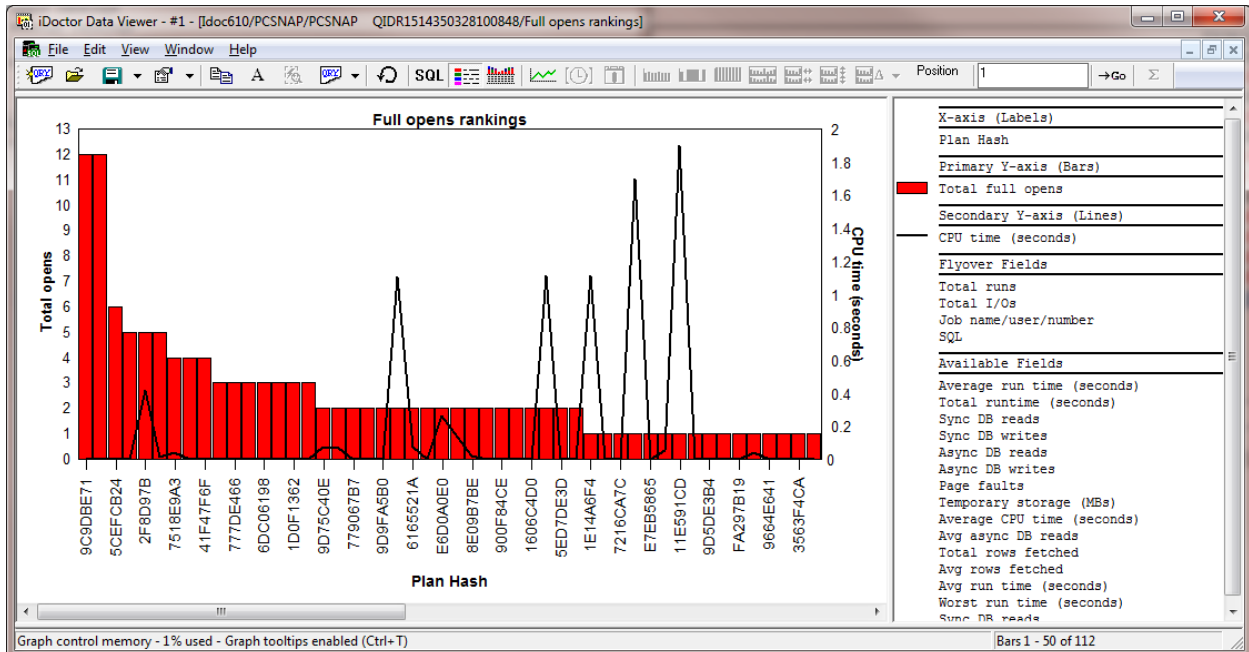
iDoctor Data Viewer - #1 - [Idoc610/PCSNAP/PCSNAP QIDR1514350328100848/Full opens rankings]

File Edit View Window Help

SQL Position 1 →Go Σ

Full opens rankings

Total opens

13
12
11
10
9
8
7
6
5
4
3
2
1
0

CPU time (seconds)

2
1.8
1.6
1.4
1.2
1
0.8
0.6
0.4
0.2
0

9C9DBE71
5CEFCB24
2F8D97B
7518E9A3
41F47F6F
777DE466
6DC06198
1D0F1362
9D75C40E
779067B7
9D9FA5B0
6165521A
E6D0A0E0
8E09B7BE
900F84CE
1606C4D0
5ED7DE3D
1E14A6F4
7216CA7C
E7EB5865
11E591CD
9D5DE3B4
FA297B19
9664E641
3563F4CA

Plan Hash

X-axis (Labels)
Plan Hash
Primary Y-axis (Bars)
Total full opens
Secondary Y-axis (Lines)
CPU time (seconds)
Flyover Fields
Total runs
Total I/Os
Job name/user/number
SQL
Available Fields
Average run time (seconds)
Total runtime (seconds)
Sync DB reads
Sync DB writes
Async DB reads
Async DB writes
Page faults
Temporary storage (MBs)
Average CPU time (seconds)
Avg async DB reads
Total rows fetched
Avg rows fetched
Avg run time (seconds)
Worst run time (seconds)
Sync DB reads

Graph control memory - 1% used - Graph tooltips enabled (Ctrl+T)
Bars 1 - 50 of 112